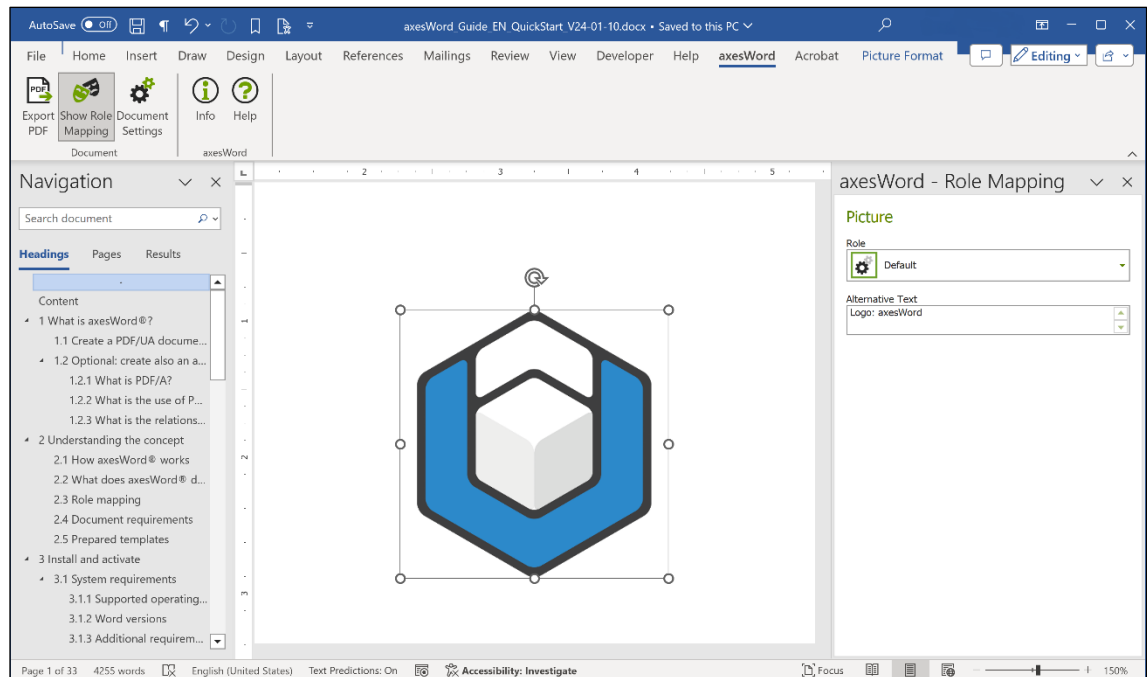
AutoSave Off

axesWord_Guide_EN_QuickStart_V24-01-10.docx • Saved to this PC

File Home Insert Draw Design Layout References Mailings Review View Developer Help axesWord Acrobat Picture Format

Editing

Export PDF Show Role Mapping Document Settings
Document

Info Help
axesWord

Navigation

Search document

Headings Pages Results

Content
1 What is axesWord®?
1.1 Create a PDF/UA docume...
1.2 Optional: create also an a...
1.2.1 What is PDF/A?
1.2.2 What is the use of P...
1.2.3 What is the relations...
2 Understanding the concept
2.1 How axesWord® works
2.2 What does axesWord® d...
2.3 Role mapping
2.4 Document requirements
2.5 Prepared templates
3 Install and activate
3.1 System requirements
3.1.1 Supported operating...
3.1.2 Word versions
3.1.3 Additional requirem...

axesWord - Role Mapping

Picture

Role

Default

Alternative Text

Logo: axesWord

Page 1 of 33 4255 words English (United States) Text Predictions: On Accessibility: Investigate

Focus

150%